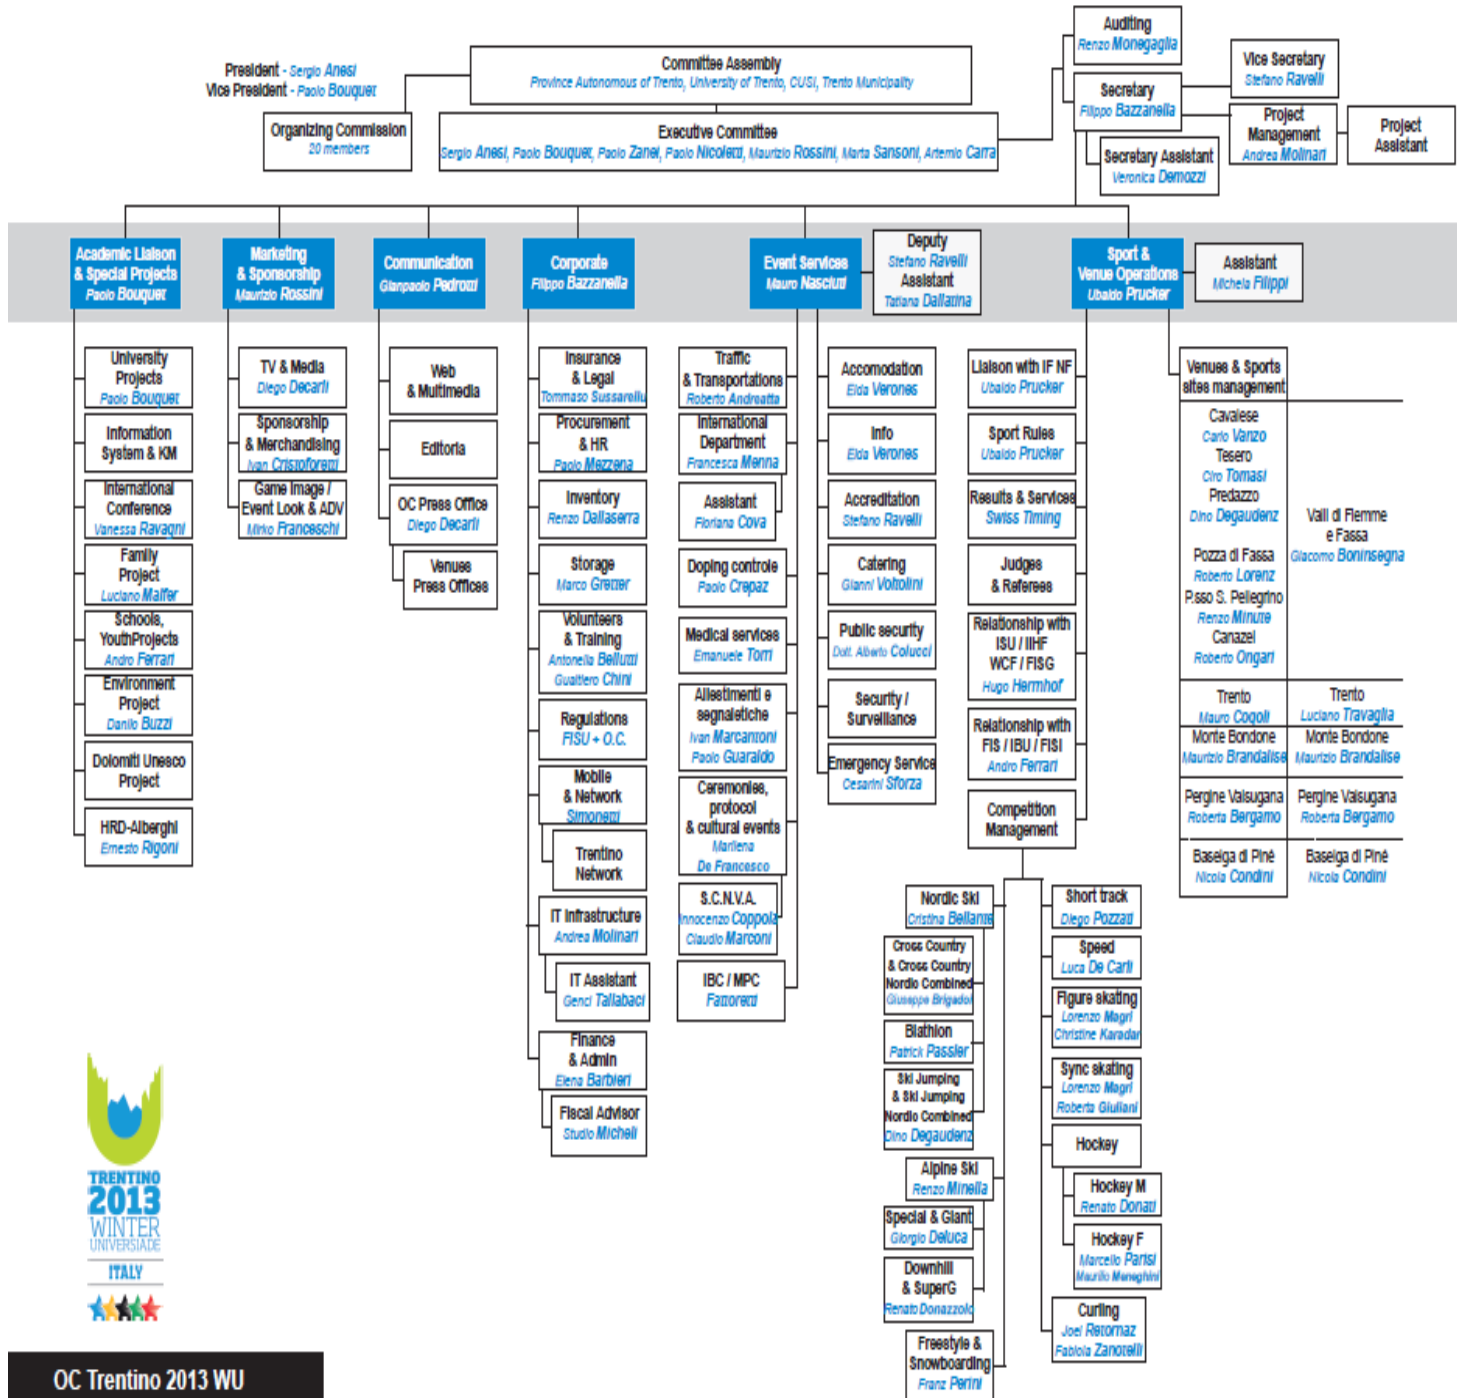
President - Sergio Anesi
Vice President - Paolo Bouquet

Committee Assembly
Province Autonomous of Trento, University of Trento, CUSI, Trento Municipality

Organizing Commission
20 members

Executive Committee
Sergio Anesi, Paolo Bouquet, Paolo Zanei, Paolo Nicoletti, Maurizio Rossini, Marta Sansoni, Artemio Carra

Auditing
Renzo Monegaglia

Secretary
Filippo Bazzanella

Vice Secretary
Stefano Ravelli

Project Management
Andrea Molinari

Project Assistant

Secretary Assistant
Veronica Demozzi

Academic Liaison & Special Projects
Paolo Bouquet

University Projects
Paolo Bouquet

Information System & KM

International Conference
Vanessa Ravagni

Family Project
Luciano Malfer

Schools, YouthProjects
Andro Ferrari

Environment Project
Danilo Buzzi

Dolomiti Unesco Project

HRD-Alberghi
Ernesto Rigoni

Marketing & Sponsorship
Maurizio Rossini

TV & Media
Diego Decarli

Sponsorship & Merchandising
Ivan Cristoforetti

Game Image / Event Look & ADV
Mirko Franceschi

Communication
Gianpaolo Pedrotti

Web & Multimedia

Editoria

OC Press Office
Diego Decarli

Venues Press Offices

Corporate
Filippo Bazzanella

Insurance & Legal
Tommaso Sussarellu

Procurement & HR
Paolo Mezzena

Inventory
Renzo Dallaserra

Storage
Marco Greiter

Volunteers & Training
Antonella Bellutti
Gualtiero Chini

Regulations
FISU + O.C.

Mobile & Network
Simonetti

Trentino Network

IT Infrastructure
Andrea Molinari

IT Assistant
Genci Tallabaci

Finance & Admin
Elena Barbieri

Fiscal Advisor
Studio Micheli

Event Services
Mauro Nasciuti

Deputy
Stefano Ravelli
Assistant
Tatiana Dallatina

Traffic & Transportations
Roberto Andreatta

International Department
Francesca Menna

Assistant
Floriana Cova

Doping controls
Paolo Crepaz

Medical services
Emanuele Torri

Allestimenti e segnaletiche
Ivan Marcantoni
Paolo Guaraldo

Ceremonies, protocol & cultural events
Marilena De Francesco

S.C.N.V.A.
Innocenzo Coppola
Claudio Marconi

IBC / MPC
Fattorelli

Accomodation
Elda Verones

Info
Elda Verones

Accreditation
Stefano Ravelli

Catering
Gianni Voltolini

Public security
Dott. Alberto Colucci

Security / Surveillance

Emergency Service
Cesarini Sforza

Sport & Venue Operations
Ubaldo Prucker

Assistant
Michela Filippi

Liaison with IF NF
Ubaldo Prucker

Sport Rules
Ubaldo Prucker

Results & Services
Swiss Timing

Judges & Referees

Relationship with ISU / IIHF WCF / FISG
Hugo Hermhof

Relationship with FIS / IBU / FISI
Andro Ferrari

Competition Management

Nordic Ski
Cristina Bellante

Cross Country & Cross Country Nordic Combined
Giuseppe Brigadoi

Biathlon
Patrick Passler

Ski Jumping & Ski Jumping Nordic Combined
Dino Degaudenz

Alpine Ski
Renzo Minella

Special & Giant
Giorgio Deluca

Downhill & SuperG
Renato Donazzolo

Freestyle & Snowboarding
Franz Perini

Short track
Diego Pozzati

Speed
Luca De Carli

Figure skating
Lorenzo Magri
Christine Karadar

Sync skating
Lorenzo Magri
Roberta Giuliani

Hockey

Hockey M
Renato Donati

Hockey F
Marcello Parisi
Maurilio Meneghini

Curling
Joel Retornaz
Fabiola Zanotelli

Venues & Sports sites management

Cavalese
Carlo Vanzo
Tesero
Ciro Tomasi
Predazzo
Dino Degaudenz
Pozza di Fassa
Roberto Lorenz
P.sso S. Pellegrino
Renzo Minute
Canazei
Roberto Ongari

Valli di Fiemme e Fassa
Giacomo Boninsegna

| Trento Mauro Cogoli | Trento Luciano Travaglia |
|---|---|
| Monte Bondone Maurizio Brandalise | Monte Bondone Maurizio Brandalise |
| Pergine Valsugana Roberta Bergamo | Pergine Valsugana Roberta Bergamo |
| Baselga di Pinè Nicola Condini | Baselga di Pinè Nicola Condini |

TRENTINO 2013 WINTER UNIVERSIADE
ITALY

OC Trentino 2013 WU